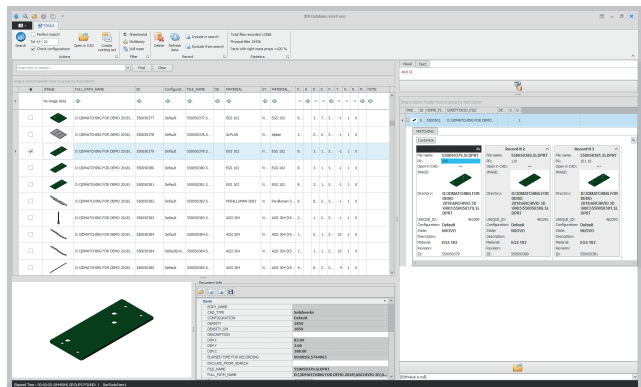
CEM Database search view

TOOLS

Perfect match
Tol +/- 10
Check configurations
Search

Open in CAD

Create existing set

Show/rotate
Multibody
Full view

Select data

Refresh data

Include in search
Exclude from search

Total files recorded 12886
Physical files 10456
Parts with right mass props >100 %

Actions
Filter
Research
Statistics

Enter text to search...
Find
Clear

Drag a column header here to group by that column

| | IMAGE | FULL_PATH_NAME | ID | Configurat... | FILE_NAME | DE... | MATERIAL | ST... | MATERIAL_... |
|---|---|---|---|---|---|---|---|---|---|
| | No image data | | | | | | | | |
| | | D:\GEMATCHING FOR DEMO 2018\... | 550050376 | Default | 550050376.S... | | EGS 102 | N... | EGS 102 |
| | | D:\GEMATCHING FOR DEMO 2018\... | 550050376 | Default | 550050376.S... | | ALPLAN | | Alplan |
| ✓ | | D:\GEMATCHING FOR DEMO 2018\... | 550050376 | Default | 550050376.S... | | EGS 102 | N... | EGS 102 |
| | | D:\GEMATCHING FOR DEMO 2018\... | 550050380 | Default | 550050380.S... | | EGS 102 | N... | EGS 102 |
| | | D:\GEMATCHING FOR DEMO 2018\... | 550050381 | Default | 550050381.S... | | EGS 102 | N... | EGS 102 |
| | | D:\GEMATCHING FOR DEMO 2018\... | 550050382 | Default | 550050382.S... | | PERALUMAN 3... | N... | Peraluman 3... |
| | | D:\GEMATCHING FOR DEMO 2018\... | 550050383 | Default | 550050383.S... | | AISI 304 | N... | AISI 304 (SS... |
| | | D:\GEMATCHING FOR DEMO 2018\... | 550050384 | Default | 550050384.S... | | AISI 304 | N... | AISI 304 |
| | | D:\GEMATCHING FOR DEMO 2018\... | 550050384 | Default<As M... | 550050384.S... | | AISI 304 | N... | AISI 304 |
| | | D:\GEMATCHING FOR DEMO 2018\... | 550050385 | Default | 550050385.S... | | AISI 304 | N... | AISI 304 (SS... |

Document info

| Name | |
|---|---|
| INDEX_NAME | |
| CAD_TYPE | SolidWorks |
| CONFIGURATION | Default |
| DENSITY | 1850 |
| DENSITY_ON | 1850 |
| DESCRIPTION | |
| DIM X | 83.00 |
| DIM Y | 5.00 |
| DIM Z | 208.00 |
| ELAPSED TIME FOR RECORDING | 00:00:02.5744863 |
| EXCLUDE_FROM_SEARCH | |
| FILE_NAME | 550050376.SLDPRT |
| FULL_PATH_NAME | D:\GEMATCHING FOR DEMO 2018\550050376.SLDPRT |

Panel Text
And ID

Drag a column header here to group by that column

PRE ID NAME_FI DIRECTORIO_FILE DE... S... %

550050... D:\GEMATCHING FOR DEMO...

MATCHING

Customize

First file:
File name: 550050376.SLDPRT
ID:
Open in CAD:
IMAGE:
Directory: D:\GEMATCHING FOR DEMO
UNIQUE_ID:
Configuration: Default
Description:
Material: EGS 102
Revision:
ID: 550050376

Second N.2
File name: 550050380.SLDPRT
ID:
Open in CAD:
IMAGE:
Directory: D:\GEMATCHING FOR DEMO
UNIQUE_ID:
Configuration: Default
Description:
Material: EGS 102
Revision:
ID: 550050380

Second N.3
File name: 550050381.SLDPRT
ID:
Open in CAD:
IMAGE:
Directory: D:\GEMATCHING FOR DEMO
UNIQUE_ID:
Configuration: Default
Description:
Material: EGS 102
Revision:
ID: 550050381

[IDWhole is null]

Elapsed Time: 00:00:00.0344016 GROUP: TGUIND | In SolidWorks